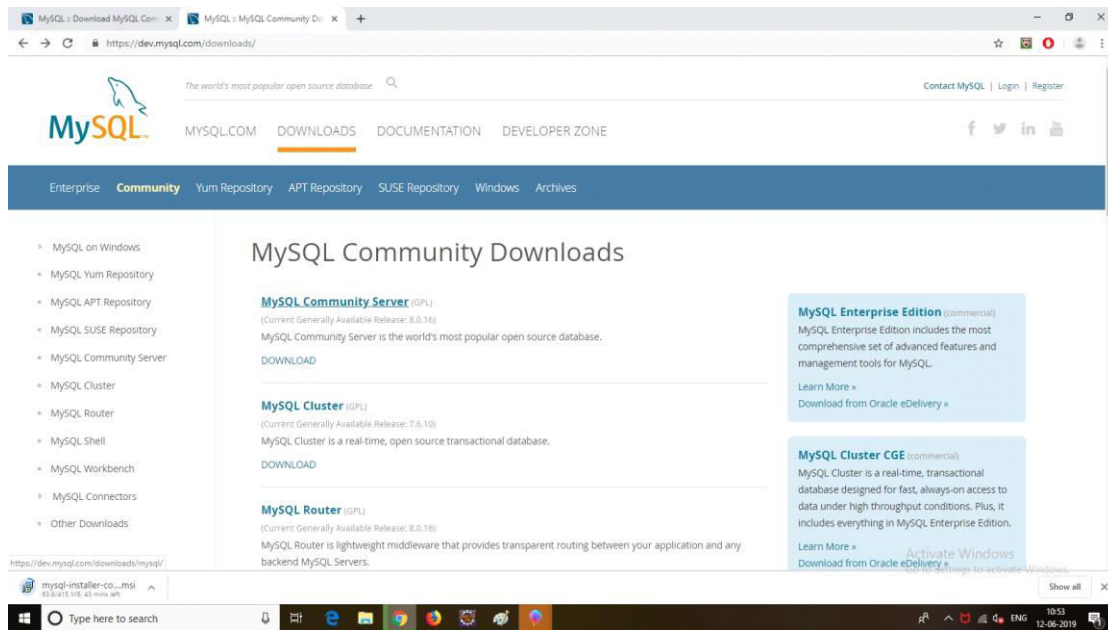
MySQL :: Download MySQL Com ×
MySQL :: MySQL Community Do ×
+

https://dev.mysql.com/downloads/

The world's most popular open source database

Contact MySQL | Login | Register

MySQL

MYSQL.COM DOWNLOADS DOCUMENTATION DEVELOPER ZONE

Enterprise Community Yum Repository APT Repository SUSE Repository Windows Archives

MySQL on Windows
MySQL Yum Repository
MySQL APT Repository
MySQL SUSE Repository
MySQL Community Server
MySQL Cluster
MySQL Router
MySQL Shell
MySQL Workbench
MySQL Connectors
Other Downloads

MySQL Community Downloads

MySQL Community Server (GPL)
(Current Generally Available Release: 8.0.16)
MySQL Community Server is the world's most popular open source database.
DOWNLOAD

MySQL Cluster (GPL)
(Current Generally Available Release: 7.6.10)
MySQL Cluster is a real-time, open source transactional database.
DOWNLOAD

MySQL Router (GPL)
(Current Generally Available Release: 8.0.16)
MySQL Router is lightweight middleware that provides transparent routing between your application and any backend MySQL Servers.

MySQL Enterprise Edition (commercial)
MySQL Enterprise Edition includes the most comprehensive set of advanced features and management tools for MySQL.
Learn More »
Download from Oracle eDelivery »

MySQL Cluster CGE (commercial)
MySQL Cluster is a real-time, transactional database designed for fast, always-on access to data under high throughput conditions. Plus, it includes everything in MySQL Enterprise Edition.
Learn More »
Download from Oracle eDelivery »

Activate Windows
Go to Settings to activate Windows.

https://dev.mysql.com/downloads/mysql/

mysql-installer-co....msi
83.9/415 MB, 43 mins left

Show all

Type here to search

ENG 10:53 12-06-2019